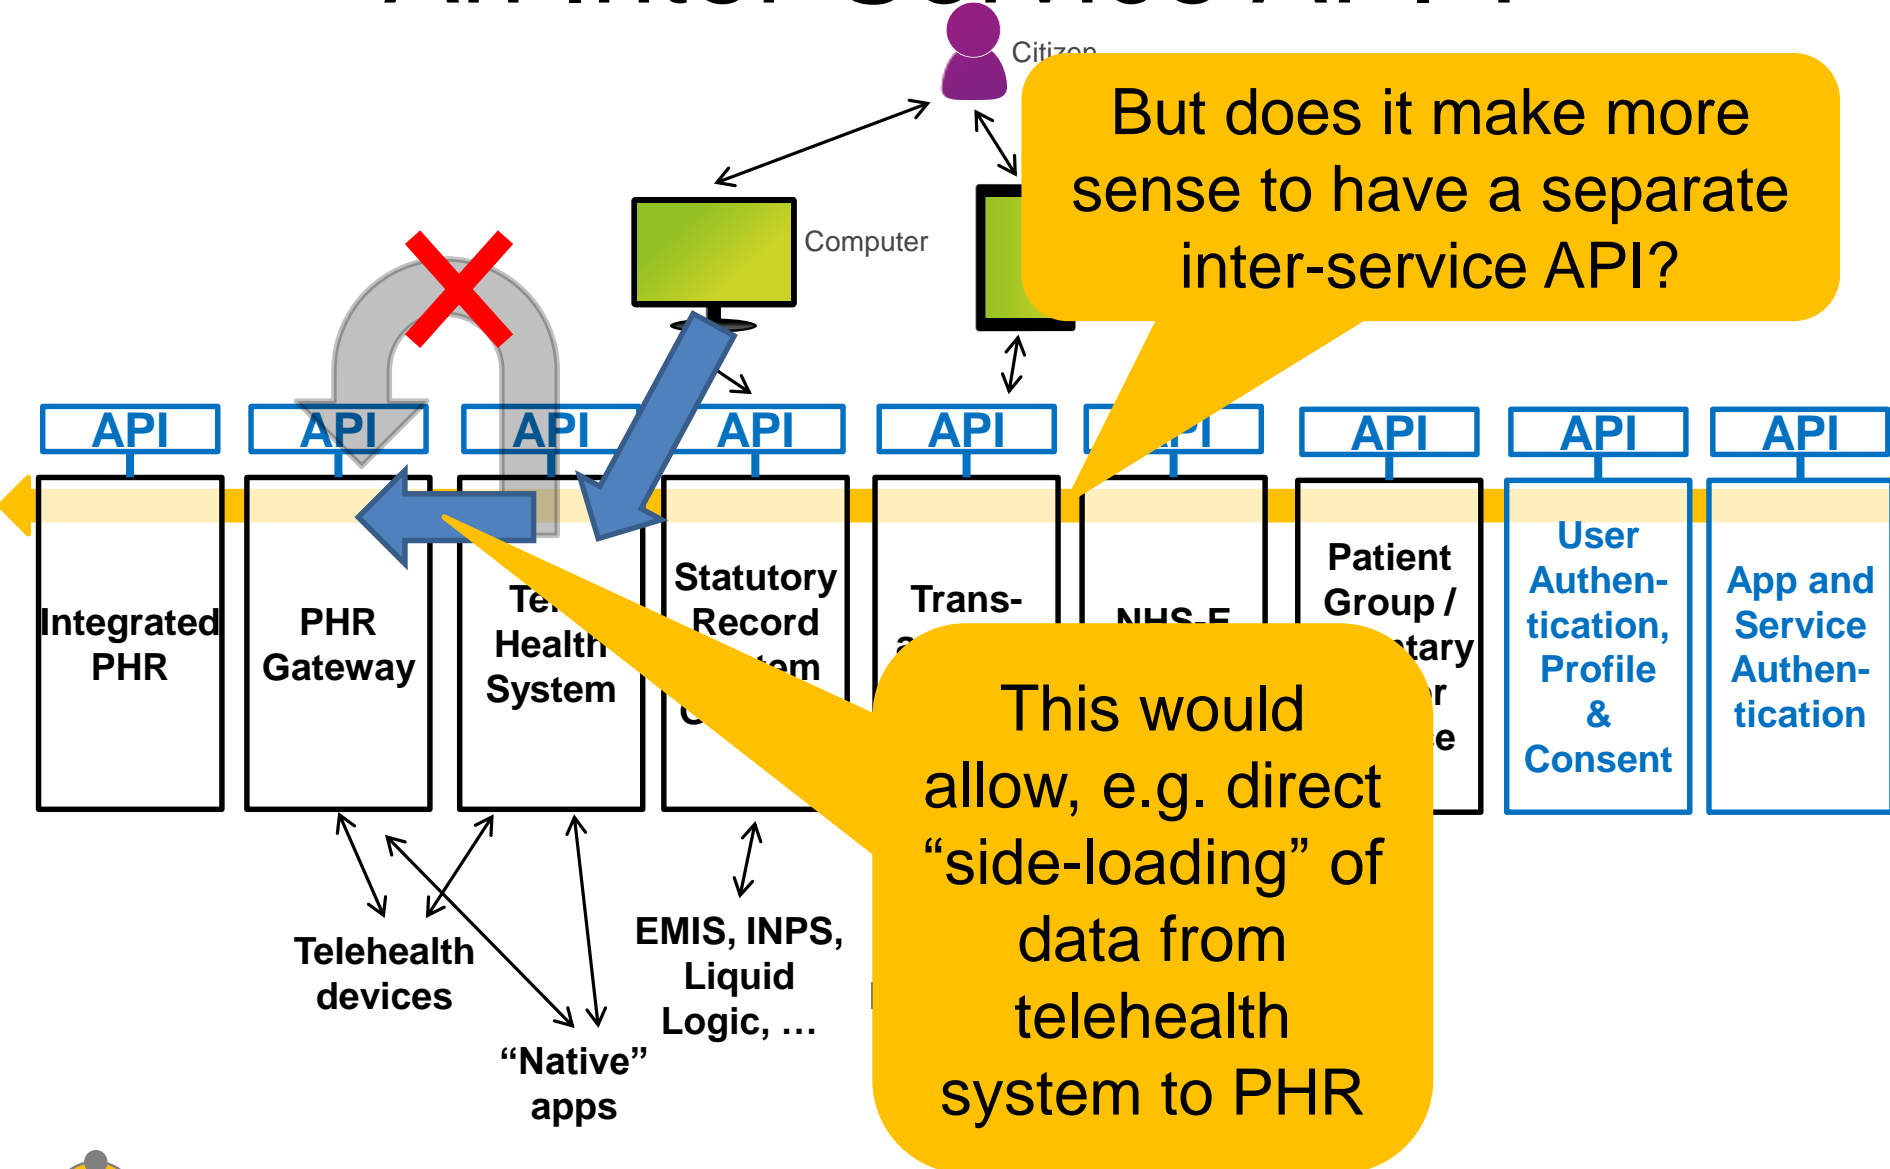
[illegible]

Citizen

Computer

But does it make more sense to have a separate inter-service API?

API

API

API

API

API

API

API

API

API

Integrated PHR

PHR Gateway

Te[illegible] Health System

Statutory Record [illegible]em C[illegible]

Trans- a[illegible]

NHS-E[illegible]

Patient Group / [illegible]tary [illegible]r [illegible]e

User Authen-tication, Profile & Consent

App and Service Authen-tication

This would allow, e.g. direct “side-loading” of data from telehealth system to PHR

Telehealth devices

“Native” apps

EMIS, INPS, Liquid Logic, …